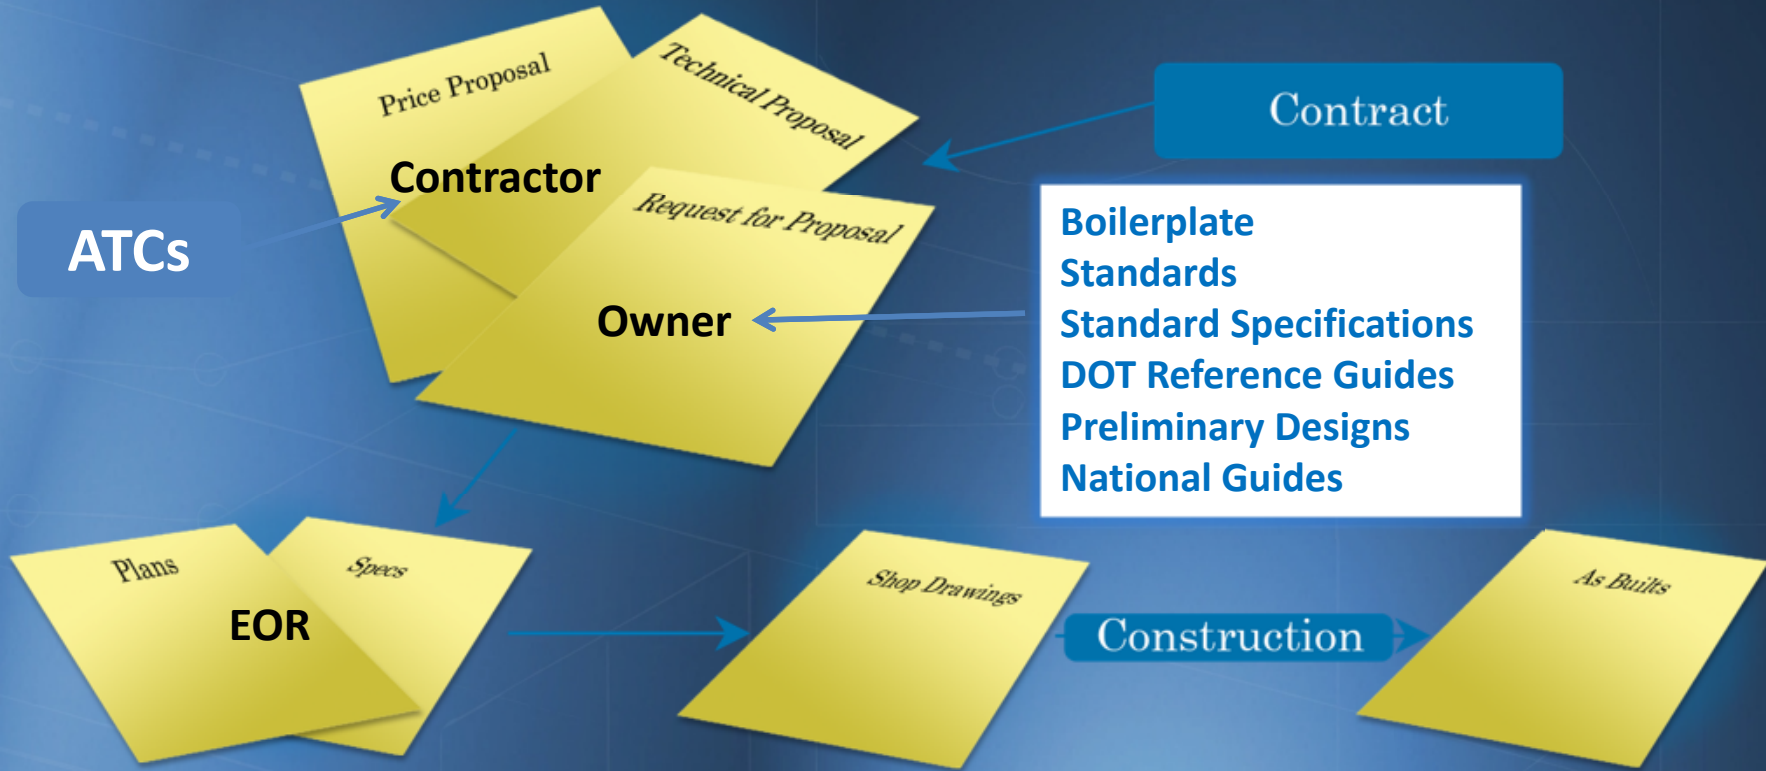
Price Proposal

Technical Proposal

Contract

Contractor

ATCs

Request for Proposal

Owner

Boilerplate
Standards
Standard Specifications
DOT Reference Guides
Preliminary Designs
National Guides

Plans

Specs

EOR

Shop Drawings

Construction

As Builts